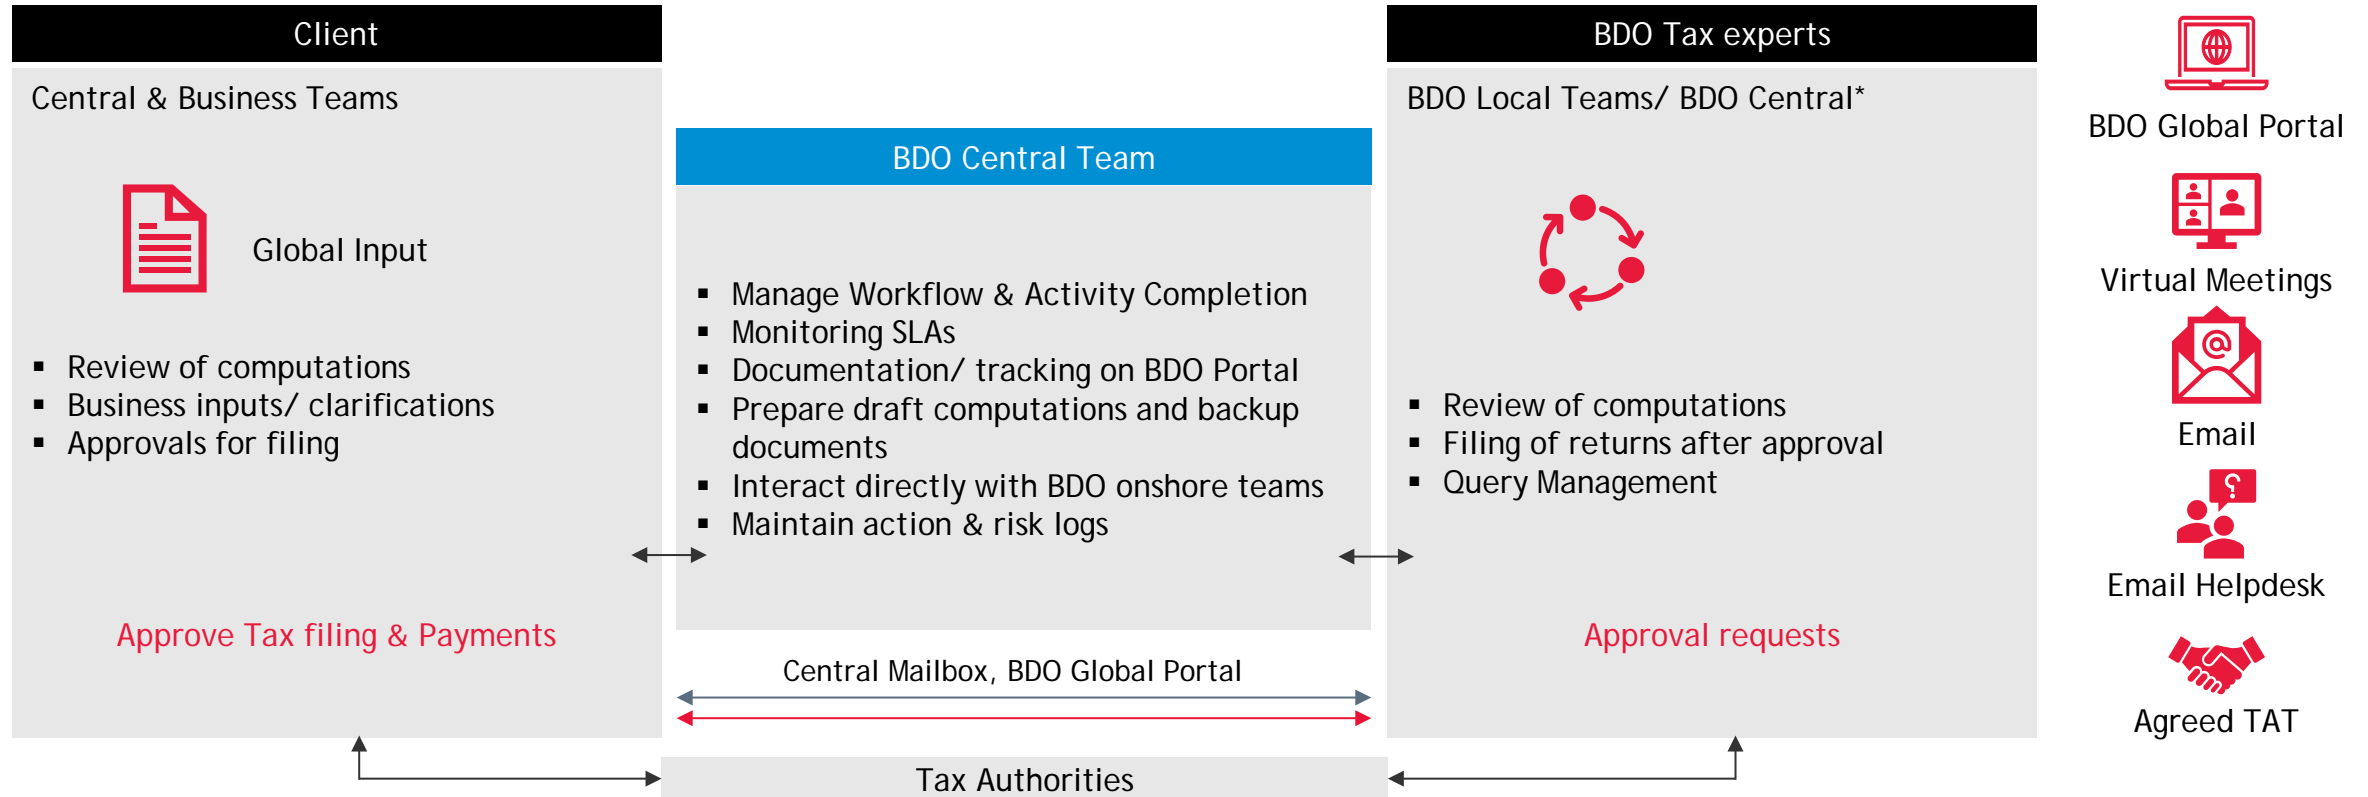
Client

Central & Business Teams

Global Input

- Review of computations
- Business inputs/ clarifications
- Approvals for filing

Approve Tax filing & Payments

BDO Central Team

- Manage Workflow & Activity Completion
- Monitoring SLAs
- Documentation/ tracking on BDO Portal
- Prepare draft computations and backup documents
- Interact directly with BDO onshore teams
- Maintain action & risk logs

Central Mailbox, BDO Global Portal

BDO Tax experts

BDO Local Teams/ BDO Central*

- Review of computations
- Filing of returns after approval
- Query Management

Approval requests

Tax Authorities

BDO Global Portal

Virtual Meetings

Email

Email Helpdesk

Agreed TAT